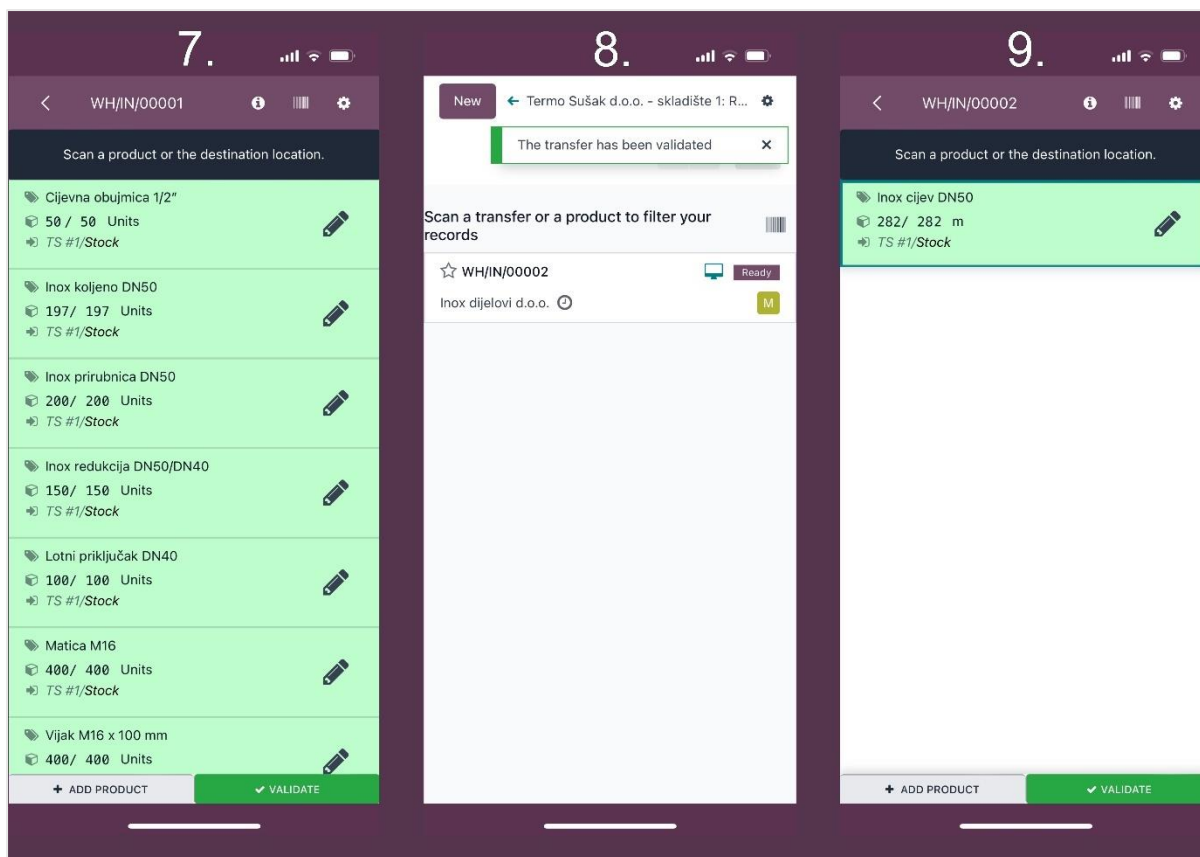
7.

WH/IN/00001

Scan a product or the destination location.

Cijevna obujmica 1/2"
50 / 50 Units
TS #1/Stock

Inox koljeno DN50
197/ 197 Units
TS #1/Stock

Inox prirubnica DN50
200/ 200 Units
TS #1/Stock

Inox redukcija DN50/DN40
150/ 150 Units
TS #1/Stock

Lotni priključak DN40
100/ 100 Units
TS #1/Stock

Matica M16
400/ 400 Units
TS #1/Stock

Vijak M16 x 100 mm
400/ 400 Units

+ ADD PRODUCT
✔ VALIDATE

8.

New
← Termo Sušak d.o.o. - skladište 1: R...

The transfer has been validated ×

Scan a transfer or a product to filter your records

☆ WH/IN/00002
Ready
Inox dijelovi d.o.o.
M

9.

WH/IN/00002

Scan a product or the destination location.

Inox cijev DN50
282/ 282 m
TS #1/Stock

+ ADD PRODUCT
✔ VALIDATE